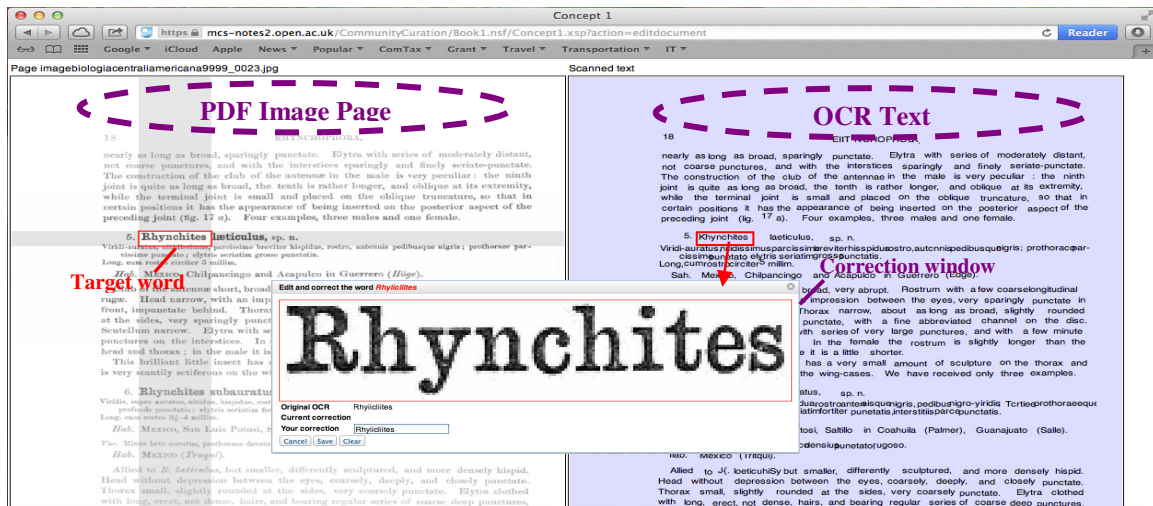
Concept 1

https mcs-notes2.open.ac.uk/CommunityCuration/Book1.nsf/Concept1.xsp?action=editdocument

Reader

Google iCloud Apple News Popular ComTax Grant Travel Transportation IT

Page imagebiologiacentraliamericana9999_0023.jpg

Scanned text

PDF Image Page

OCR Text

18 EIIT NCHOPHOS,

nearly as long as broad, sparingly punctate. Elytra with series of moderately distant, not coarse punctures, and with the interstices sparingly and finely seriate-punctate. The construction of the club of the antennae in the male is very peculiar : the ninth joint is quite as long as broad, the tenth is rather longer, and oblique at its extremity, while the terminal joint is small and placed on the oblique truncature, so that in certain positions it has the appearance of being inserted on the posterior aspect of the preceding joint (fig. 17 a). Four examples, three males and one female.

5. Rhynchites laeticulus, sp. n.

Viridi-auratus,nitidissimusparcissimebreviterhispidusrostro,autcnnispedibusquenigris; prothoracpar-cissimepunctato; elytris seriatimgrossepunctatis.

Long,cumrostroircitcr5 millim.

Sah. Mexico, Chilpancingo and Acapulco in Guerrero (Edge).

Target word

Correction window

Edit and correct the word Rhyiicliites

Rhynchites

Original OCR Rhyiicliites
Current correction
Your correction Rhyiicliites

Cancel Save Clear

broad, very abrupt. Rostrum with a few coarselongitudinal impression between the eyes, very sparingly punctate in Thorax narrow, about as long as broad, slightly rounded punctate, with a fine abbreviated channel on the disc. with series of very large punctures, and with a few minute In the female the rostrum is slightly longer than the it is a little shorter.

has a very small amount of sculpture on the thorax and the wing-cases. We have received only three examples.

atus, sp. n.

nitidus,rostroantennisque nigris, pedibusnigro-yiridis Tcrtiec prothoraeeque latimfortiter punetatis,interstitiisparcepunctatis.

Potosi, Saltillo in Coahuila (Palmer), Guanajuato (Salle).

cdensiuspunetato rugoso.

liab. Mexico (Triqui).

Allied to Jt. loeticuhiSy but smaller, differently sculptured, and more densely hispid. Head without depression between the eyes, coarsely, deeply, and closely punctate. Thorax small, slightly rounded at the sides, very coarsely punctate. Elytra clothed with long, erect, not dense, hairs, and bearing regular series of coarse deep punctures.